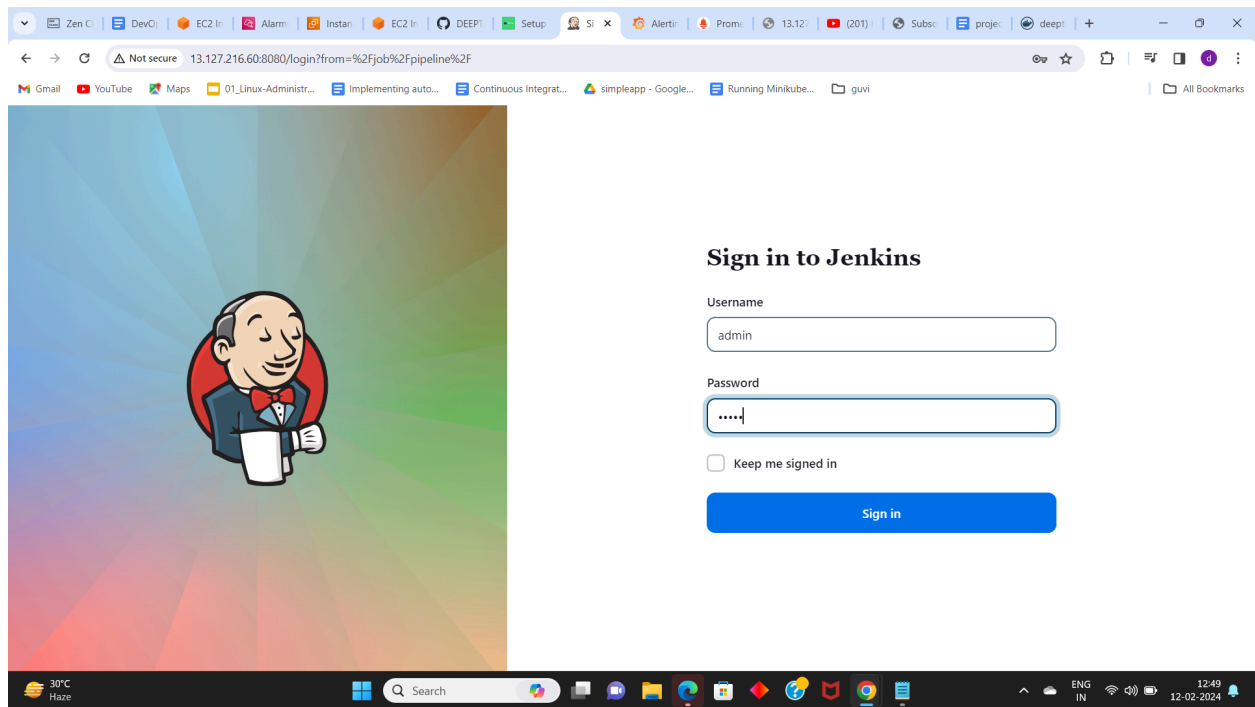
Zen C | DevO | EC2 In | Alarm | Instan | EC2 In | DEEPT | Setup | Si × | Alertir | Prome | 13.12 | (201) | Subsc | projec | deept | +

Not secure 13.127.216.60:8080/login?from=%2Fjob%2Fpipeline%2F

Gmail YouTube Maps 01_Linux-Administr... Implementing auto... Continuous Integrat... simpleapp - Google... Running Minikube... guvi All Bookmarks

Sign in to Jenkins

Username

admin

Password

•••••

Keep me signed in

Sign in

30°C Haze Search ENG IN 12:49 12-02-2024